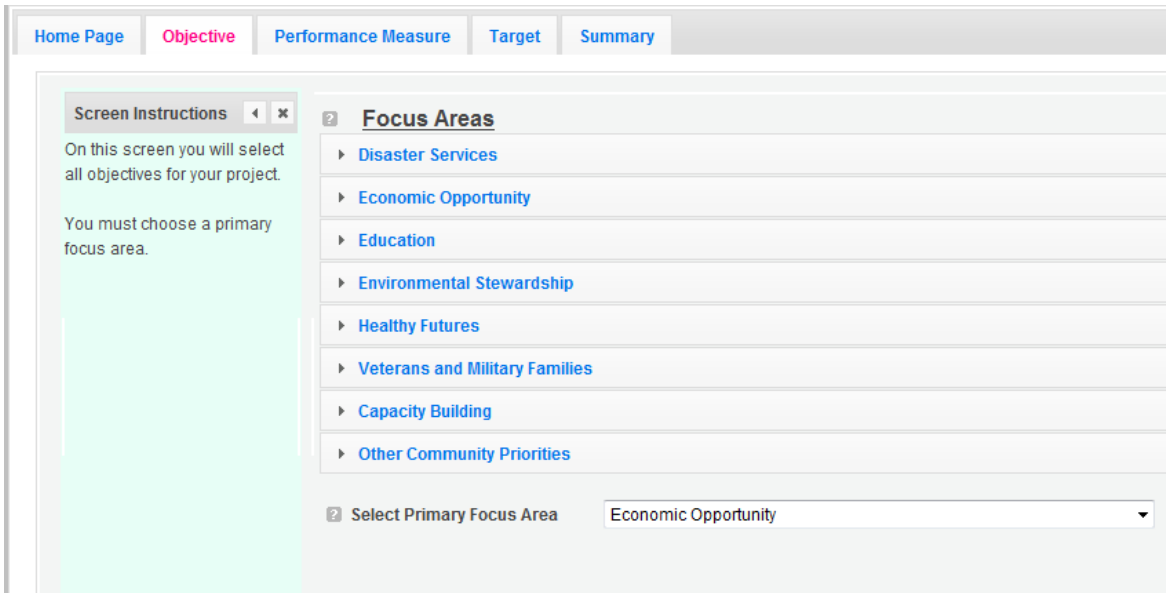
Home Page | Objective | Performance Measure | Target | Summary

Screen Instructions

On this screen you will select all objectives for your project.

You must choose a primary focus area.

Focus Areas

Disaster Services

Economic Opportunity

Education

Environmental Stewardship

Healthy Futures

Veterans and Military Families

Capacity Building

Other Community Priorities

Select Primary Focus Area

Economic Opportunity